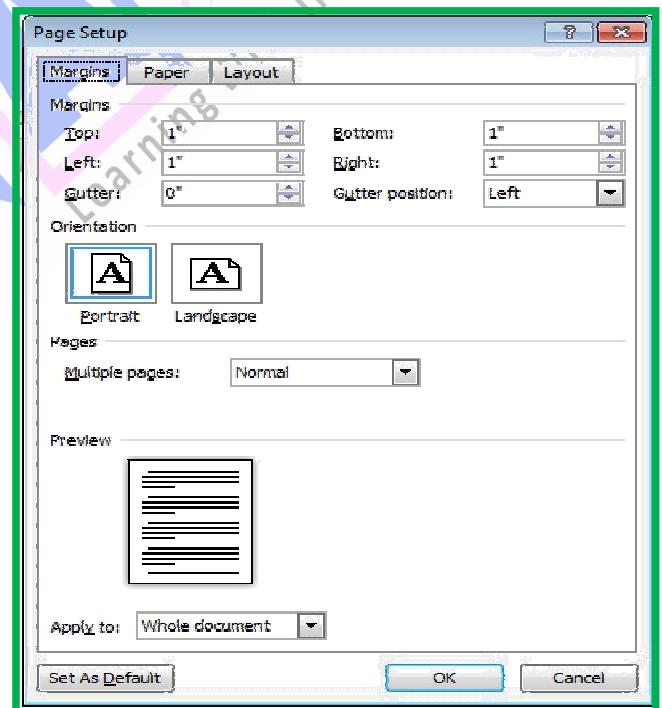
Page Setup

?

Margins Paper Layout

Margins

Top: 1"

Bottom: 1"

Left: 1"

Right: 1"

Gutter: 0"

Gutter position: Left

Orientation

A

Portrait

A

Landscape

Pages

Multiple pages: Normal

Preview

Apply to: Whole document

Set As Default

OK

Cancel

Learning